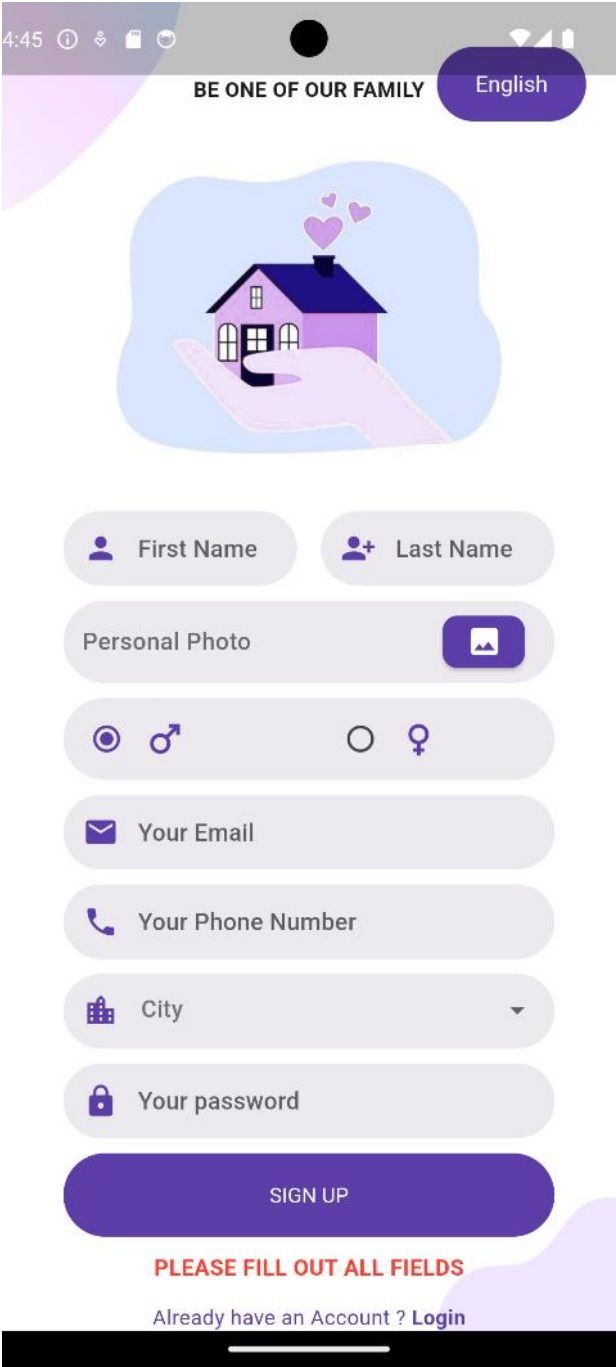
4:45

BE ONE OF OUR FAMILY

English

First Name

Last Name

Personal Photo

♂

♀

Your Email

Your Phone Number

City

Your password

SIGN UP

PLEASE FILL OUT ALL FIELDS

Already have an Account ? Login